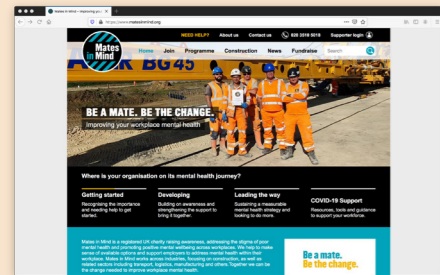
Mates in Mind - Improving yo...

https://www.matesinmind.org

NEED HELP?  About us  Contact us  020 3510 5018  Supporter login

Mates in Mind

Home  Join  Programme  Construction  News  Fundraise  Search

BG 45

BE A MATE. BE THE CHANGE.
Improving your workplace mental health

Where is your organisation on its mental health journey?

Getting started
Recognising the importance and needing help to get started.

Developing
Building on awareness and strengthening the support to bring it together.

Leading the way
Sustaining a measurable mental health strategy and looking to do more.

COVID-19 Support
Resources, tools and guidance to support your workforce.

Mates in Mind is a registered UK charity raising awareness, addressing the stigma of poor mental health and promoting positive mental wellbeing across workplaces. We help to make sense of available options and support employers to address mental health within their workplace. Mates in Mind works across industries, focusing on construction, as well as related sectors including transport, logistics, manufacturing and others. Together we can be the change needed to improve workplace mental health.

Be a mate.
Be the change.